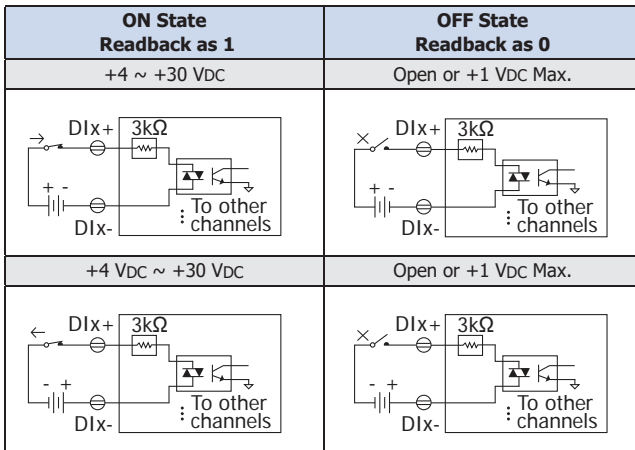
| ON State Readback as 1 | OFF State Readback as 0 |
|---|---|
| +4 ~ +30 VDC | Open or +1 VDC Max. |
| DIx+ 3kΩ + - DIx- To other channels | DIx+ 3kΩ + - DIx- To other channels |
| +4 VDC ~ +30 VDC | Open or +1 VDC Max. |
| DIx+ 3kΩ - + DIx- To other channels | DIx+ 3kΩ - + DIx- To other channels |